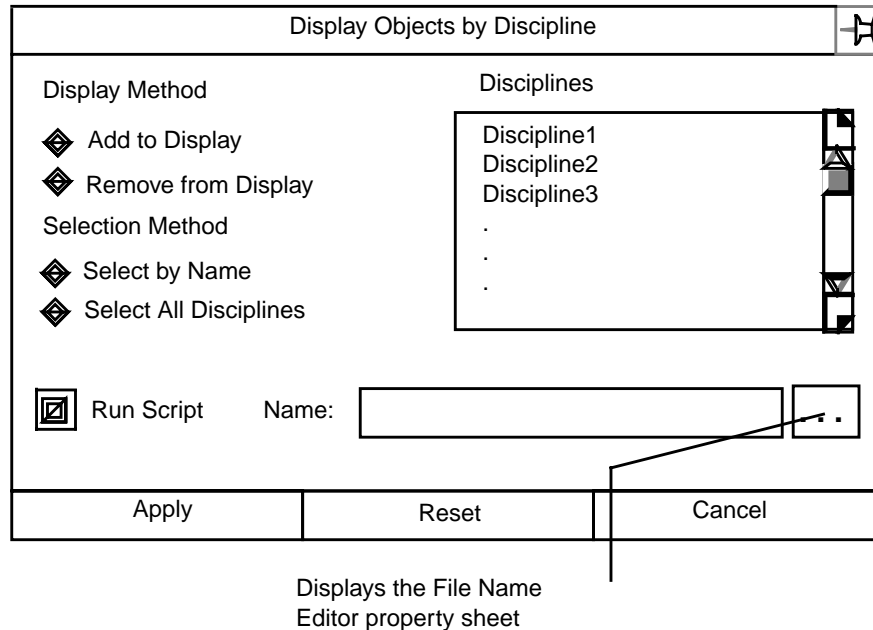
Display Objects by Discipline

Display Method

Add to Display

Remove from Display

Selection Method

Select by Name

Select All Disciplines

Disciplines

Discipline1
Discipline2
Discipline3
.
.
.

Run Script

Name:

...

Apply

Reset

Cancel

Displays the File Name Editor property sheet